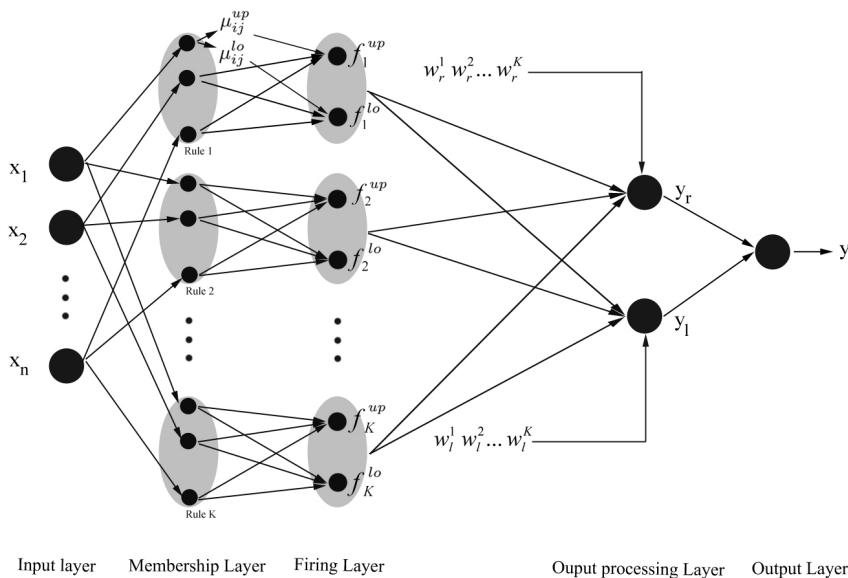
$\mu_{ij}^{up}$
$\mu_{ij}^{lo}$
$f_1^{up}$
$f_1^{lo}$
$w_r^1\ w_r^2 \ldots w_r^K$
Rule 1
$x_1$
$x_2$
$x_n$
$f_2^{up}$
$f_2^{lo}$
Rule 2
$y_r$
$y$
$y_l$
$f_K^{up}$
$f_K^{lo}$
$w_l^1\ w_l^2 \ldots w_l^K$
Rule K

Input layer
Membership Layer
Firing Layer
Ouput processing Layer
Output Layer